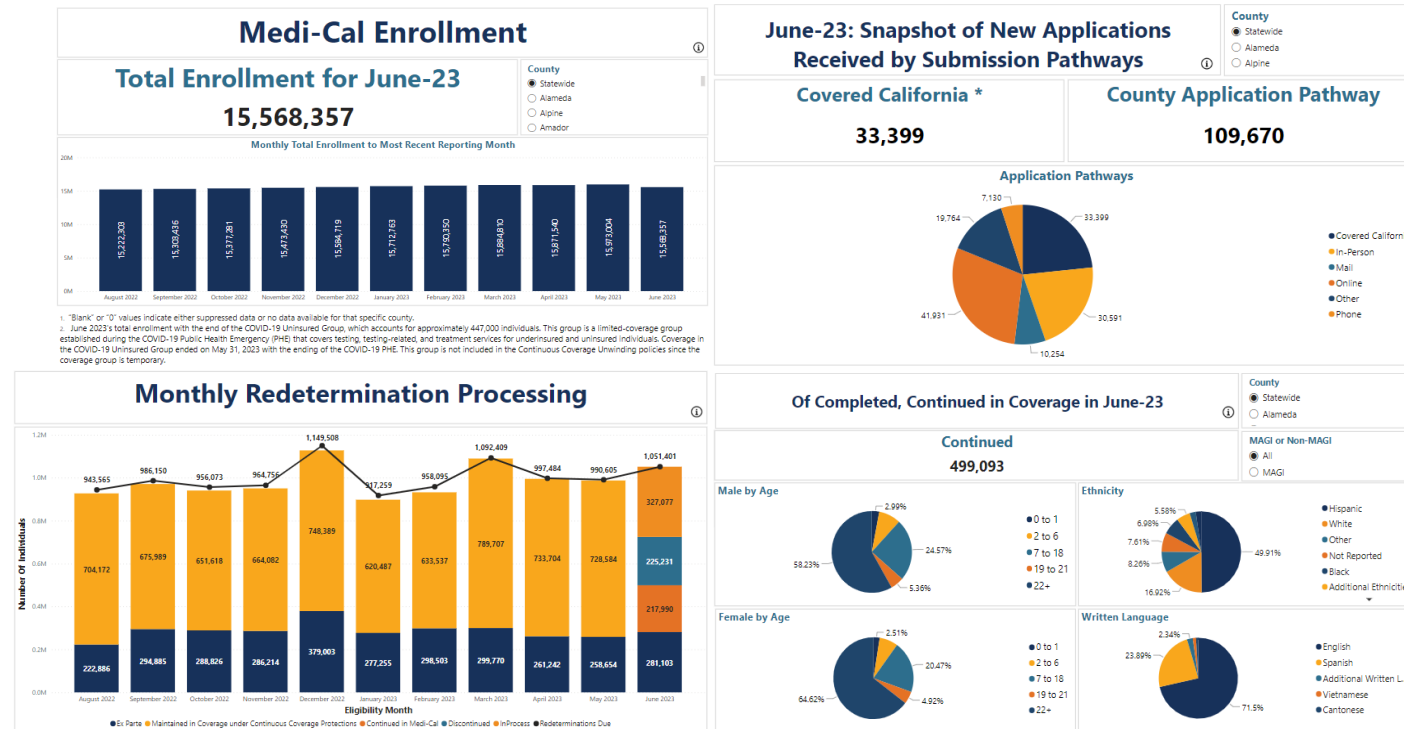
Medi-Cal Enrollment

Total Enrollment for June-23
15,568,357

County
Statewide
Alameda
Alpine
Amador

Monthly Total Enrollment to Most Recent Reporting Month

20M
15M
10M
5M
0M

| August 2022 | September 2022 | October 2022 | November 2022 | December 2022 | January 2023 | February 2023 | March 2023 | April 2023 | May 2023 | June 2023 |
|---|---|---|---|---|---|---|---|---|---|---|
| 15,222,303 | 15,303,436 | 15,377,281 | 15,473,430 | 15,584,719 | 15,712,763 | 15,770,350 | 15,884,810 | 15,871,540 | 15,973,004 | 15,568,357 |

1. "Blank" or "0" values indicate either suppressed data or no data available for that specific county.
2. June 2023's total enrollment with the end of the COVID-19 Uninsured Group, which accounts for approximately 447,000 individuals. This group is a limited-coverage group established during the COVID-19 Public Health Emergency (PHE) that covers testing, testing-related, and treatment services for underinsured and uninsured individuals. Coverage in the COVID-19 Uninsured Group ended on May 31, 2023 with the ending of the COVID-19 PHE. This group is not included in the Continuous Coverage Unwinding policies since the coverage group is temporary.

June-23: Snapshot of New Applications Received by Submission Pathways

County
Statewide
Alameda
Alpine

Covered California *
33,399

County Application Pathway
109,670

Application Pathways
7,130
19,764
33,399
41,931
30,591
10,254

Covered Californ
In-Person
Mail
Online
Other
Phone

Monthly Redetermination Processing

1.2M
1.0M
0.8M
0.6M
0.4M
0.2M
0.0M
Number Of Individuals

943,565
986,150
956,073
964,756
1,149,508
917,259
958,095
1,092,409
997,484
990,605
1,051,401

704,172
675,989
651,618
664,082
748,389
620,487
633,537
789,707
733,704
728,584
327,077
225,231
217,990

222,886
294,885
288,826
286,214
379,003
277,255
298,503
299,770
261,242
258,654
281,103

August 2022
September 2022
October 2022
November 2022
December 2022
January 2023
February 2023
March 2023
April 2023
May 2023
June 2023
Eligibility Month

Ex Parte
Maintained in Coverage under Continuous Coverage Protections
Continued in Medi-Cal
Discontinued
InProcess
Redeterminations Due

Of Completed, Continued in Coverage in June-23

County
Statewide
Alameda

Continued
499,093

MAGI or Non-MAGI
All
MAGI

Male by Age
2.99%
24.57%
5.36%
58.23%
0 to 1
2 to 6
7 to 18
19 to 21
22+

Ethnicity
5.58%
6.98%
7.61%
8.26%
16.92%
49.91%
Hispanic
White
Other
Not Reported
Black
Additional Ethnicitie

Female by Age
2.51%
20.47%
4.92%
64.62%
0 to 1
2 to 6
7 to 18
19 to 21
22+

Written Language
2.34%
23.89%
71.5%
English
Spanish
Additional Written La
Vietnamese
Cantonese